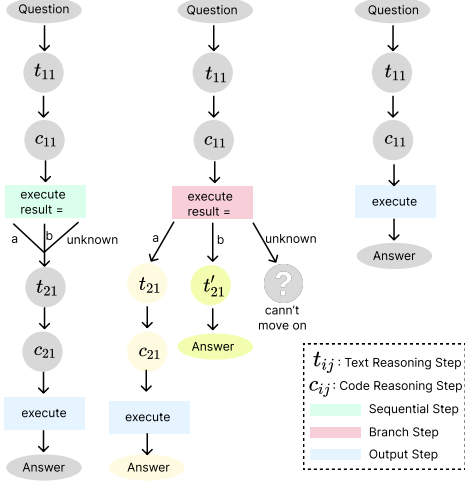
Question

$t_{11}$

$c_{11}$

execute result =

a

b

unknown

$t_{21}$

$c_{21}$

execute

Answer

Question

$t_{11}$

$c_{11}$

execute result =

a

b

unknown

$t_{21}$

$c_{21}$

execute

Answer

$t'_{21}$

Answer

?

cann't move on

Question

$t_{11}$

$c_{11}$

execute

Answer

$t_{ij}$: Text Reasoning Step

$c_{ij}$: Code Reasoning Step

Sequential Step

Branch Step

Output Step